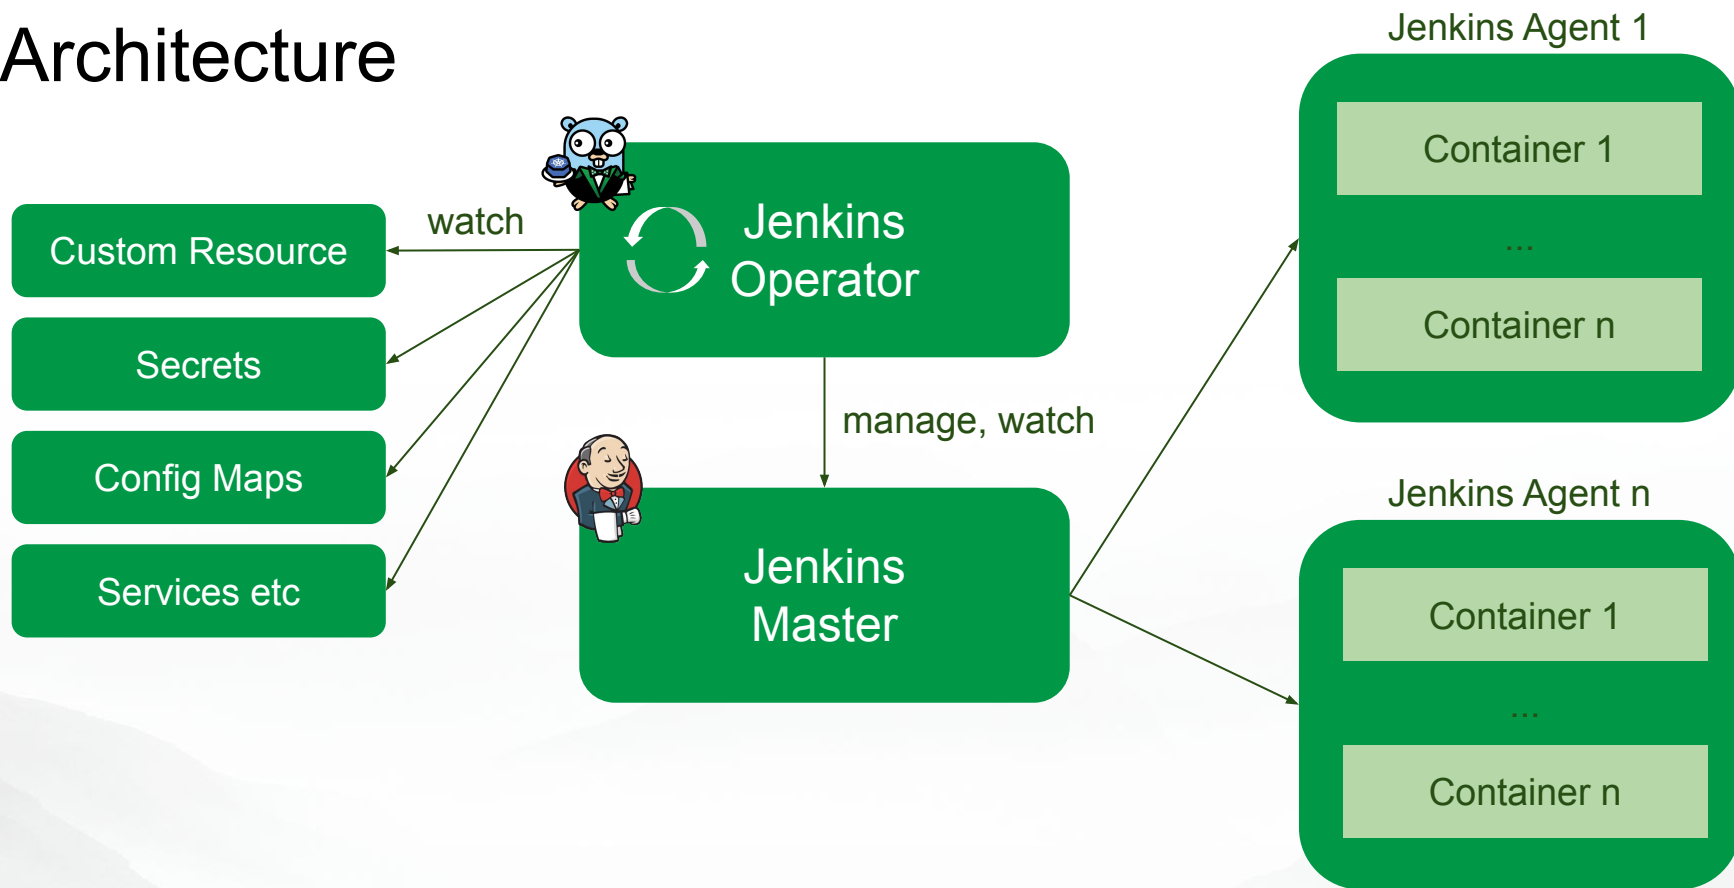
Architecture

Custom Resource

Secrets

Config Maps

Services etc

watch

Jenkins Operator

manage, watch

Jenkins Master

Jenkins Agent 1

Container 1

...

Container n

Jenkins Agent n

Container 1

...

Container n